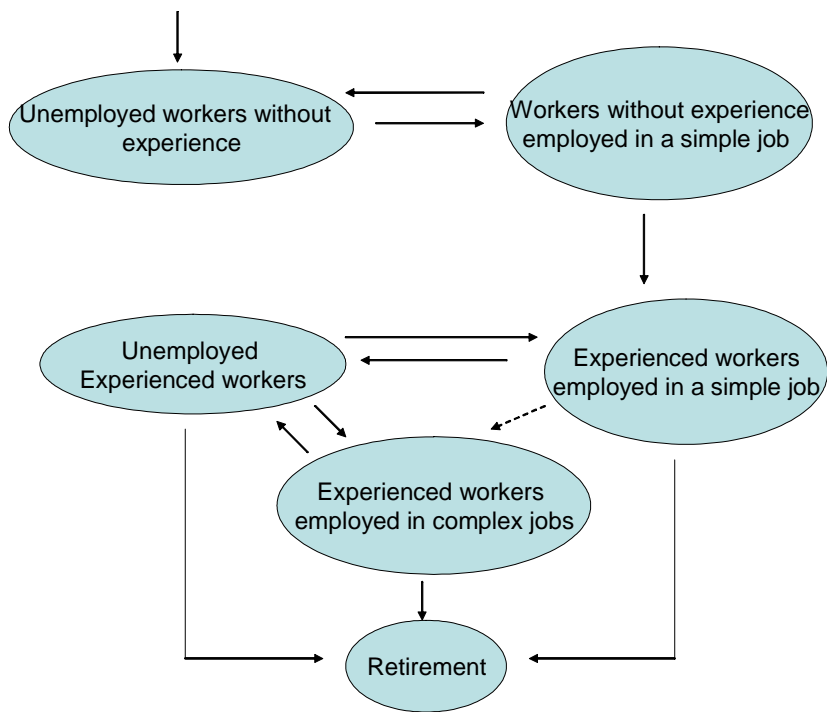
Unemployed workers without experience

Workers without experience employed in a simple job

Unemployed Experienced workers

Experienced workers employed in a simple job

Experienced workers employed in complex jobs

Retirement